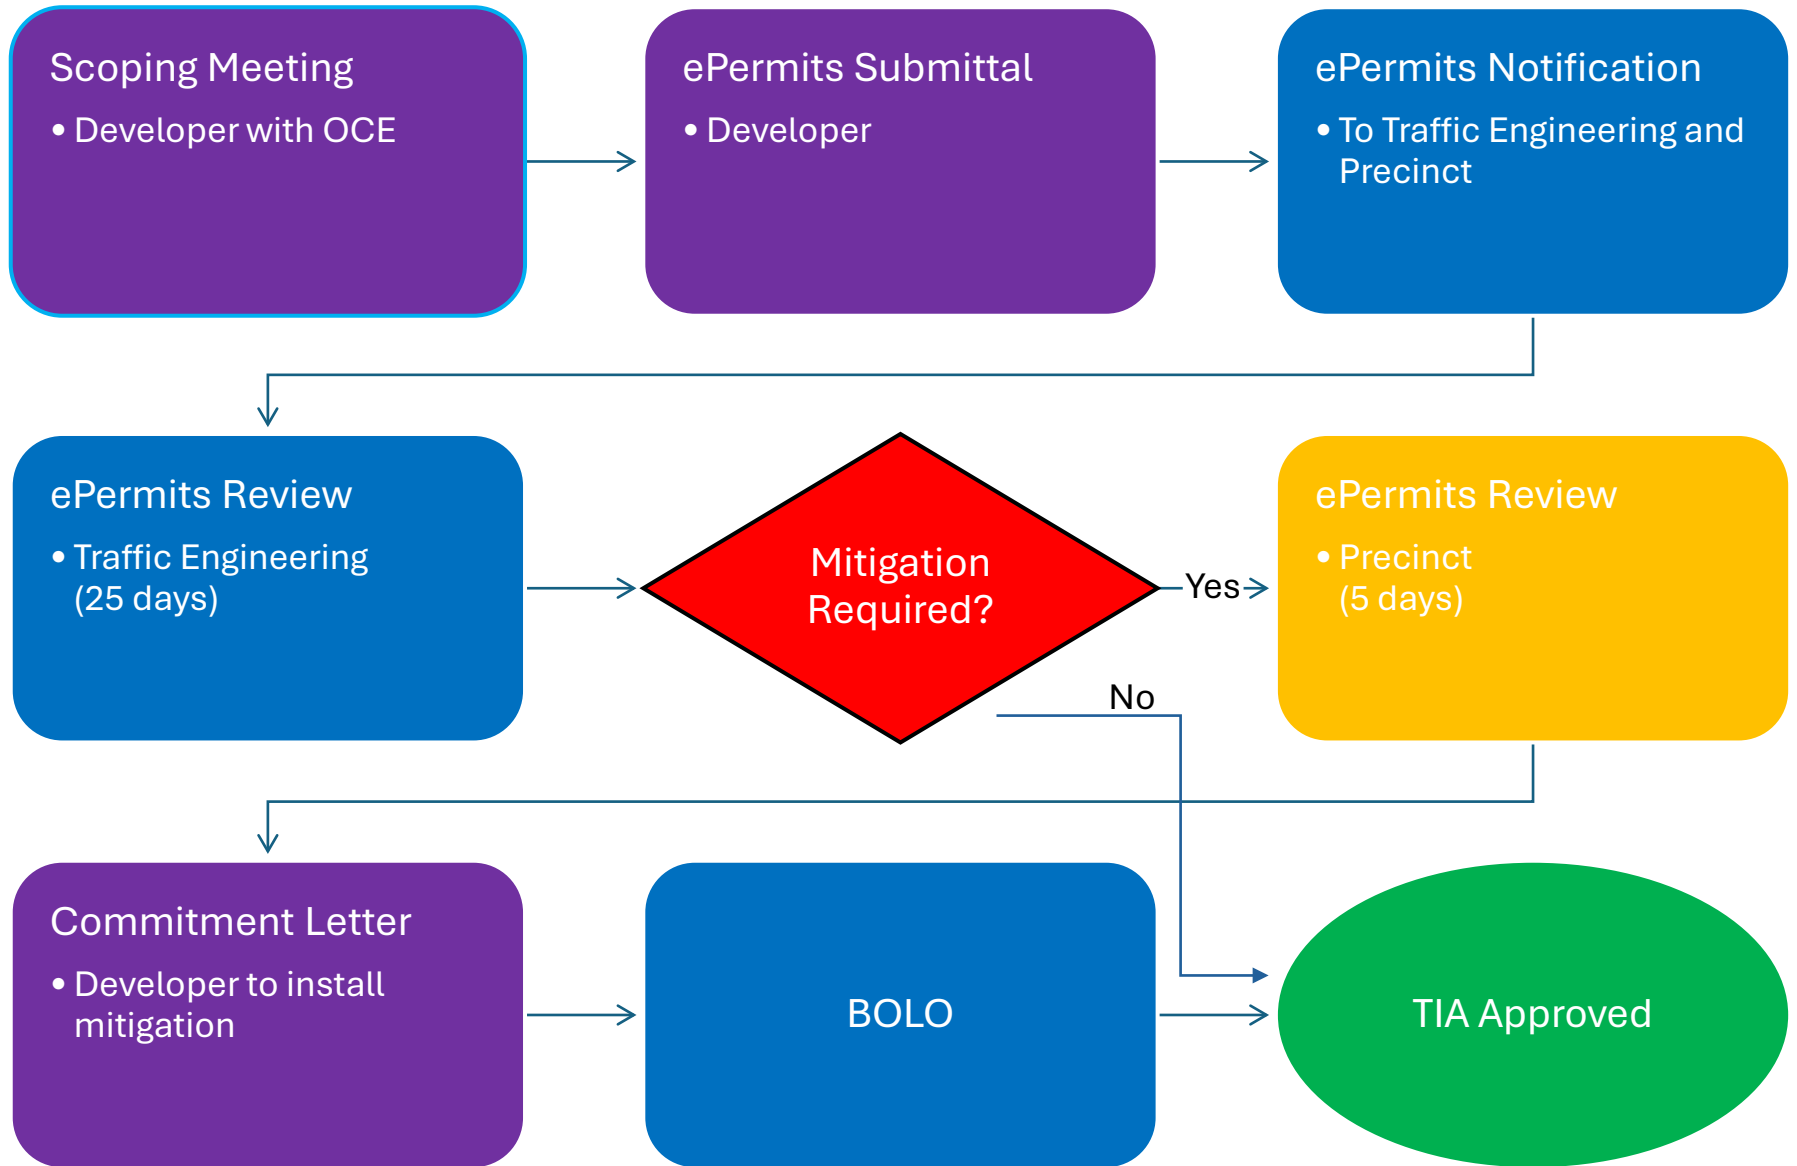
Scoping Meeting
• Developer with OCE

ePermits Submittal
• Developer

ePermits Notification
• To Traffic Engineering and Precinct

ePermits Review
• Traffic Engineering (25 days)

Mitigation Required?

Yes

No

ePermits Review
• Precinct (5 days)

Commitment Letter
• Developer to install mitigation

BOLO

TIA Approved